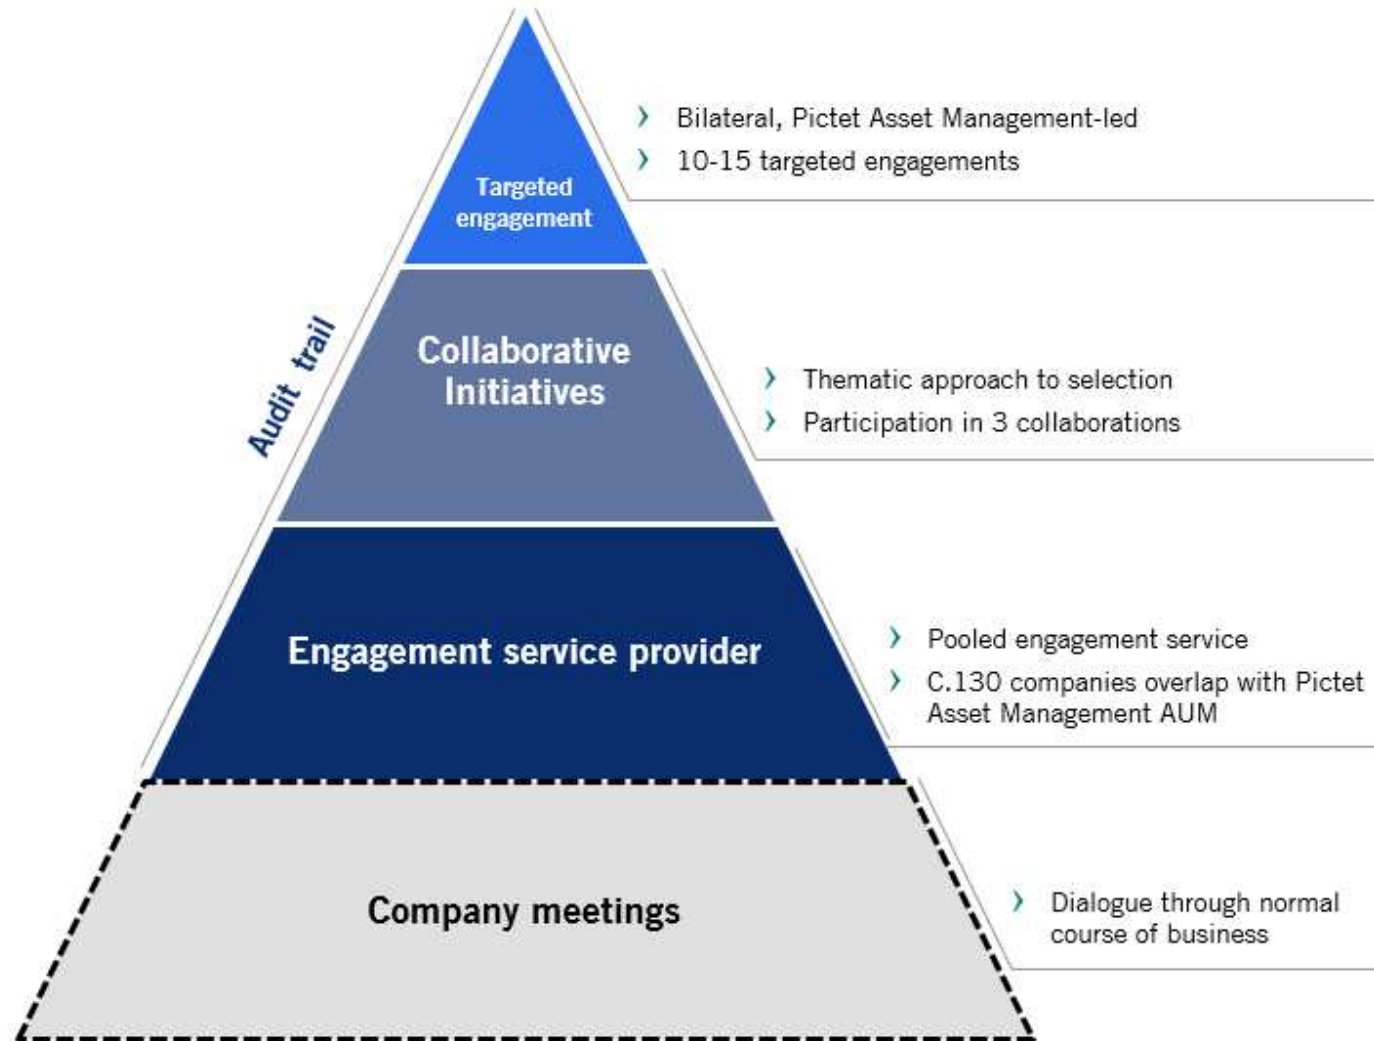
Targeted engagement

› Bilateral, Pictet Asset Management-led
› 10-15 targeted engagements

Audit trail

Collaborative Initiatives

› Thematic approach to selection
› Participation in 3 collaborations

Engagement service provider

› Pooled engagement service
› C.130 companies overlap with Pictet Asset Management AUM

Company meetings

› Dialogue through normal course of business